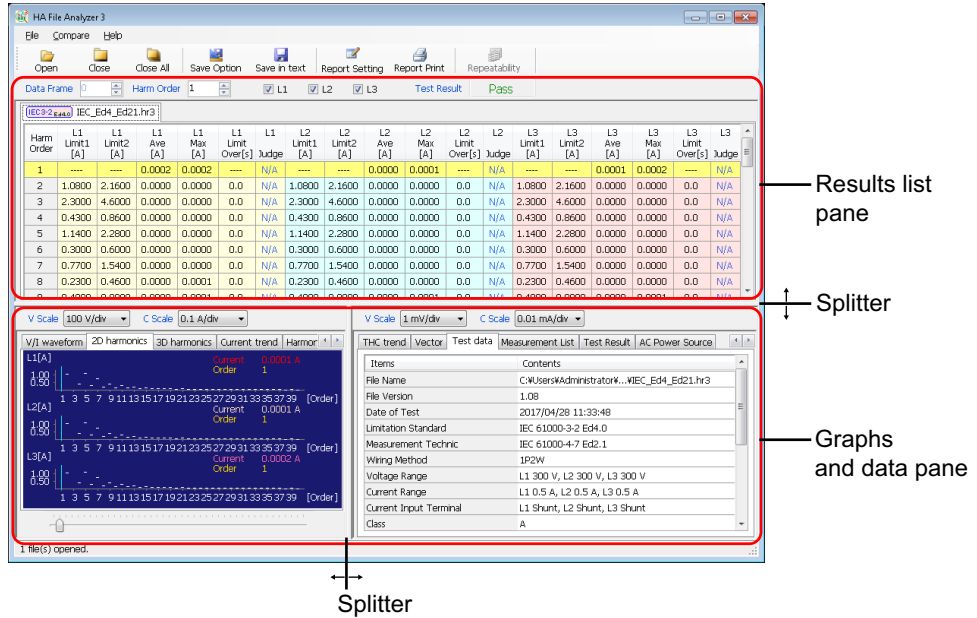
HA File Analyzer 3

File Compare Help

Open Close Close All Save Option Save in text Report Setting Report Print Repeatability

Data Frame 0 Harm Order 1 L1 L2 L3 Test Result Pass

IEC3-2 Ed4.0 IEC_Ed4_Ed21.hr3

| Harm Order | L1 Limit1 [A] | L1 Limit2 [A] | L1 Ave [A] | L1 Max [A] | L1 Limit Over[s] | L1 Judge | L2 Limit1 [A] | L2 Limit2 [A] | L2 Ave [A] | L2 Max [A] | L2 Limit Over[s] | L2 Judge | L3 Limit1 [A] | L3 Limit2 [A] | L3 Ave [A] | L3 Max [A] | L3 Limit Over[s] | L3 Judge |
|---|---|---|---|---|---|---|---|---|---|---|---|---|---|---|---|---|---|---|
| 1 | ---- | ---- | 0.0002 | 0.0002 | ---- | N/A | ---- | ---- | 0.0000 | 0.0001 | ---- | N/A | ---- | ---- | 0.0001 | 0.0002 | ---- | N/A |
| 2 | 1.0800 | 2.1600 | 0.0000 | 0.0000 | 0.0 | N/A | 1.0800 | 2.1600 | 0.0000 | 0.0000 | 0.0 | N/A | 1.0800 | 2.1600 | 0.0000 | 0.0000 | 0.0 | N/A |
| 3 | 2.3000 | 4.6000 | 0.0000 | 0.0000 | 0.0 | N/A | 2.3000 | 4.6000 | 0.0000 | 0.0000 | 0.0 | N/A | 2.3000 | 4.6000 | 0.0000 | 0.0000 | 0.0 | N/A |
| 4 | 0.4300 | 0.8600 | 0.0000 | 0.0000 | 0.0 | N/A | 0.4300 | 0.8600 | 0.0000 | 0.0000 | 0.0 | N/A | 0.4300 | 0.8600 | 0.0000 | 0.0000 | 0.0 | N/A |
| 5 | 1.1400 | 2.2800 | 0.0000 | 0.0000 | 0.0 | N/A | 1.1400 | 2.2800 | 0.0000 | 0.0000 | 0.0 | N/A | 1.1400 | 2.2800 | 0.0000 | 0.0000 | 0.0 | N/A |
| 6 | 0.3000 | 0.6000 | 0.0000 | 0.0000 | 0.0 | N/A | 0.3000 | 0.6000 | 0.0000 | 0.0000 | 0.0 | N/A | 0.3000 | 0.6000 | 0.0000 | 0.0000 | 0.0 | N/A |
| 7 | 0.7700 | 1.5400 | 0.0000 | 0.0000 | 0.0 | N/A | 0.7700 | 1.5400 | 0.0000 | 0.0000 | 0.0 | N/A | 0.7700 | 1.5400 | 0.0000 | 0.0000 | 0.0 | N/A |
| 8 | 0.2300 | 0.4600 | 0.0000 | 0.0001 | 0.0 | N/A | 0.2300 | 0.4600 | 0.0000 | 0.0000 | 0.0 | N/A | 0.2300 | 0.4600 | 0.0000 | 0.0000 | 0.0 | N/A |

Results list pane

Splitter

V Scale 100 V/div C Scale 0.1 A/div

V/I waveform 2D harmonics 3D harmonics Current trend Harmon

L1[A] Current 0.0001 A Order 1
1.00 0.50
1 3 5 7 9 11 13 15 17 19 21 23 25 27 29 31 33 35 37 39 [Order]
L2[A] Current 0.0001 A Order 1
1.00 0.50
1 3 5 7 9 11 13 15 17 19 21 23 25 27 29 31 33 35 37 39 [Order]
L3[A] Current 0.0002 A Order 1
1.00 0.50
1 3 5 7 9 11 13 15 17 19 21 23 25 27 29 31 33 35 37 39 [Order]

V Scale 1 mV/div C Scale 0.01 mA/div

THC trend Vector Test data Measurement List Test Result AC Power Source

| Items | Contents |
|---|---|
| File Name | C:¥Users¥Administrator¥...¥IEC_Ed4_Ed21.hr3 |
| File Version | 1.08 |
| Date of Test | 2017/04/28 11:33:48 |
| Limitation Standard | IEC 61000-3-2 Ed4.0 |
| Measurement Technic | IEC 61000-4-7 Ed2.1 |
| Wiring Method | 1P2W |
| Voltage Range | L1 300 V, L2 300 V, L3 300 V |
| Current Range | L1 0.5 A, L2 0.5 A, L3 0.5 A |
| Current Input Terminal | L1 Shunt, L2 Shunt, L3 Shunt |
| Class | A |

Graphs and data pane

1 file(s) opened.

Splitter